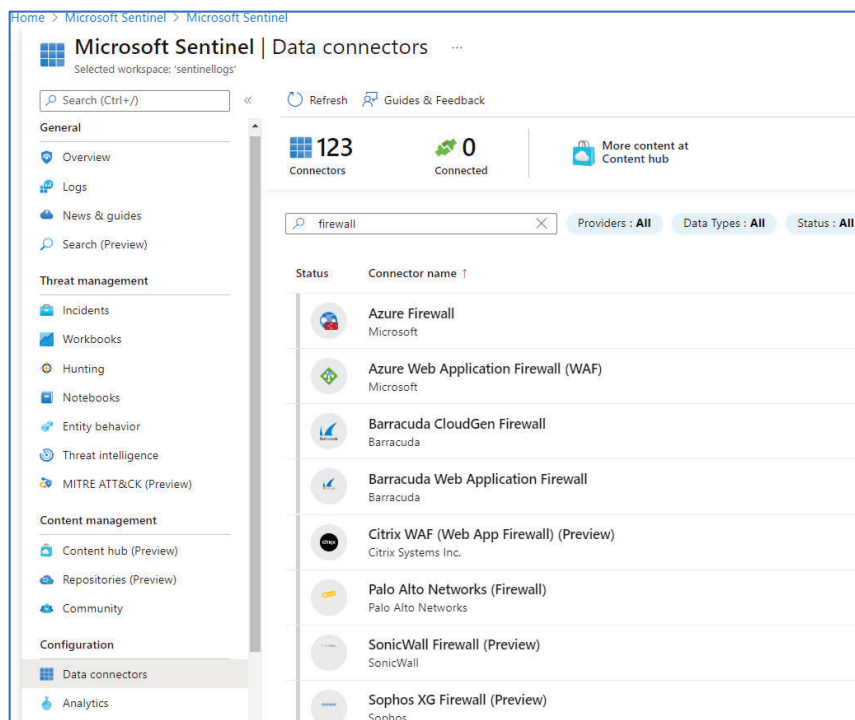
Home > Microsoft Sentinel > Microsoft Sentinel

Microsoft Sentinel | Data connectors ...
Selected workspace: 'sentinellogs'

Search (Ctrl+/) «

General
Overview
Logs
News & guides
Search (Preview)

Threat management
Incidents
Workbooks
Hunting
Notebooks
Entity behavior
Threat intelligence
MITRE ATT&CK (Preview)

Content management
Content hub (Preview)
Repositories (Preview)
Community

Configuration
Data connectors
Analytics

Refresh Guides & Feedback

123 Connectors
0 Connected
More content at Content hub

firewall
Providers : All Data Types : All Status : All

| Status | Connector name ↑ |
|---|---|
| | Azure Firewall<br>Microsoft |
| | Azure Web Application Firewall (WAF)<br>Microsoft |
| | Barracuda CloudGen Firewall<br>Barracuda |
| | Barracuda Web Application Firewall<br>Barracuda |
| | Citrix WAF (Web App Firewall) (Preview)<br>Citrix Systems Inc. |
| | Palo Alto Networks (Firewall)<br>Palo Alto Networks |
| | SonicWall Firewall (Preview)<br>SonicWall |
| | Sophos XG Firewall (Preview)<br>Sophos |